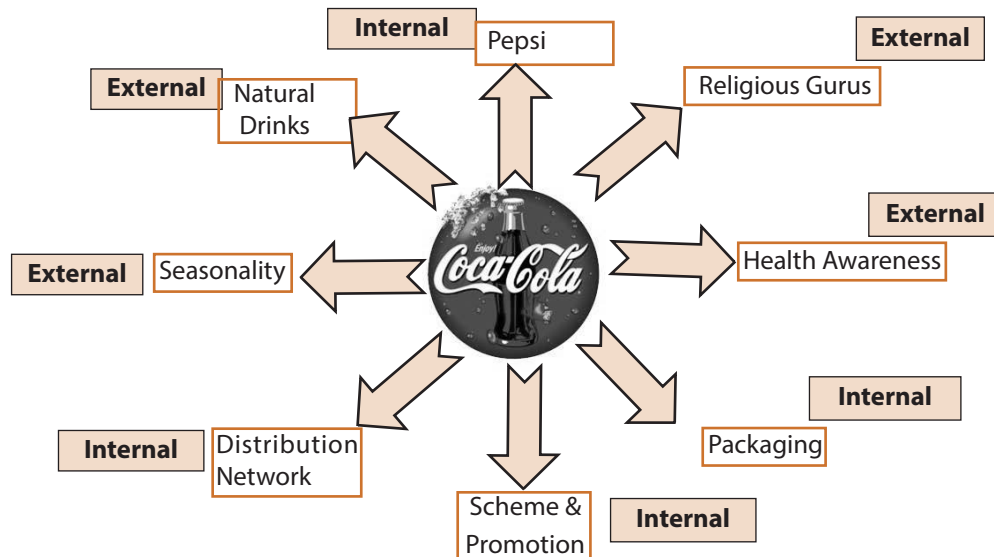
Internal
Pepsi

External
Religious Gurus

External
Natural Drinks

External
Health Awareness

External
Seasonality

Enjoy!
Coca-Cola

Internal
Packaging

Internal
Distribution Network

Scheme & Promotion
Internal